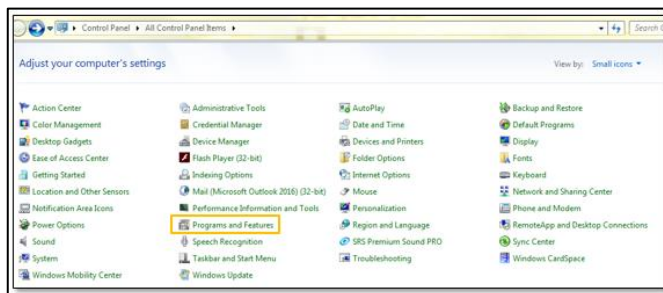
Control Panel ▸ All Control Panel Items ▸

Search C

Adjust your computer's settings

View by: Small icons ▾

Action Center
Color Management
Desktop Gadgets
Ease of Access Center
Getting Started
Location and Other Sensors
Notification Area Icons
Power Options
Sound
System
Windows Mobility Center

Administrative Tools
Credential Manager
Device Manager
Flash Player (32-bit)
Indexing Options
Mail (Microsoft Outlook 2016) (32-bit)
Performance Information and Tools
Programs and Features
Speech Recognition
Taskbar and Start Menu
Windows Update

AutoPlay
Date and Time
Devices and Printers
Folder Options
Internet Options
Mouse
Personalization
Region and Language
SRS Premium Sound PRO
Troubleshooting

Backup and Restore
Default Programs
Display
Fonts
Keyboard
Network and Sharing Center
Phone and Modem
RemoteApp and Desktop Connections
Sync Center
Windows CardSpace